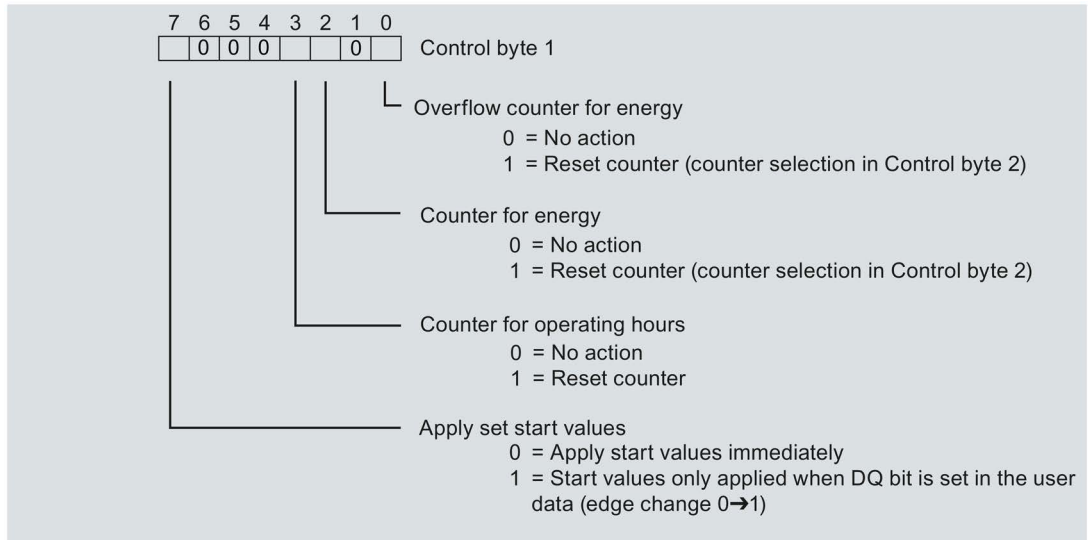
7 6 5 4 3 2 1 0

| | 0 | 0 | 0 | | | 0 | |
|---|---|---|---|---|---|---|---|

Control byte 1

Overflow counter for energy
0 = No action
1 = Reset counter (counter selection in Control byte 2)

Counter for energy
0 = No action
1 = Reset counter (counter selection in Control byte 2)

Counter for operating hours
0 = No action
1 = Reset counter

Apply set start values
0 = Apply start values immediately
1 = Start values only applied when DQ bit is set in the user data (edge change 0→1)